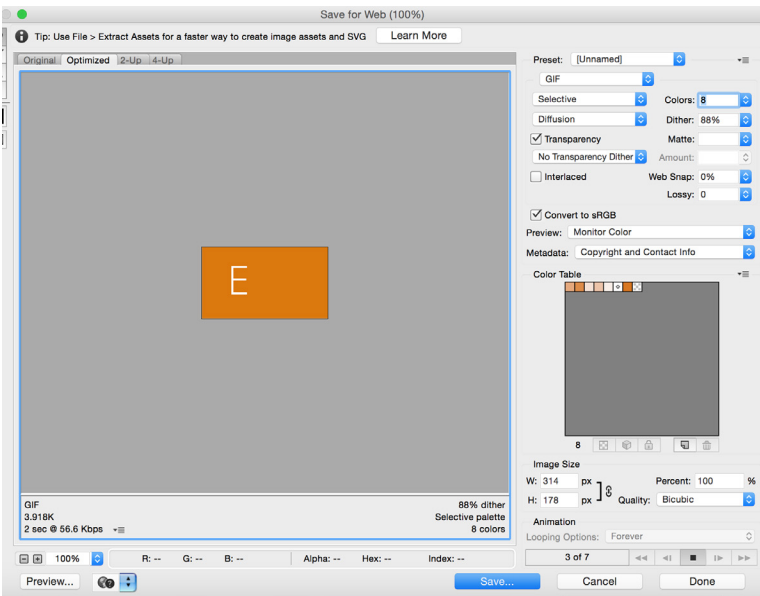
Save for Web (100%)

Tip: Use File > Extract Assets for a faster way to create image assets and SVG
Learn More

Original | Optimized | 2-Up | 4-Up

E

GIF
3.918K
2 sec @ 56.6 Kbps

88% dither
Selective palette
8 colors

Preset: [Unnamed]
GIF
Selective
Colors: 8
Diffusion
Dither: 88%
Transparency
Matte:
No Transparency Dither
Amount:
Interlaced
Web Snap: 0%
Lossy: 0
Convert to sRGB
Preview: Monitor Color
Metadata: Copyright and Contact Info

Color Table

8

Image Size
W: 314 px
H: 178 px
Percent: 100 %
Quality: Bicubic

Animation
Looping Options: Forever

3 of 7

100%
R: --
G: --
B: --
Alpha: --
Hex: --
Index: --

Preview...
Save...
Cancel
Done